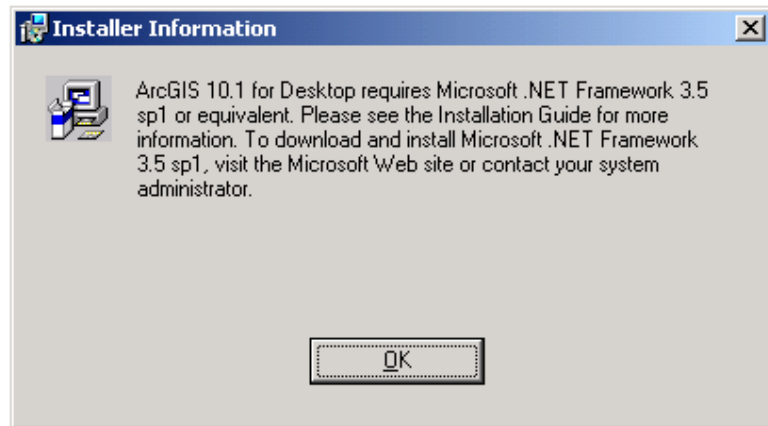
Installer Information

ArcGIS 10.1 for Desktop requires Microsoft .NET Framework 3.5 sp1 or equivalent. Please see the Installation Guide for more information. To download and install Microsoft .NET Framework 3.5 sp1, visit the Microsoft Web site or contact your system administrator.

OK